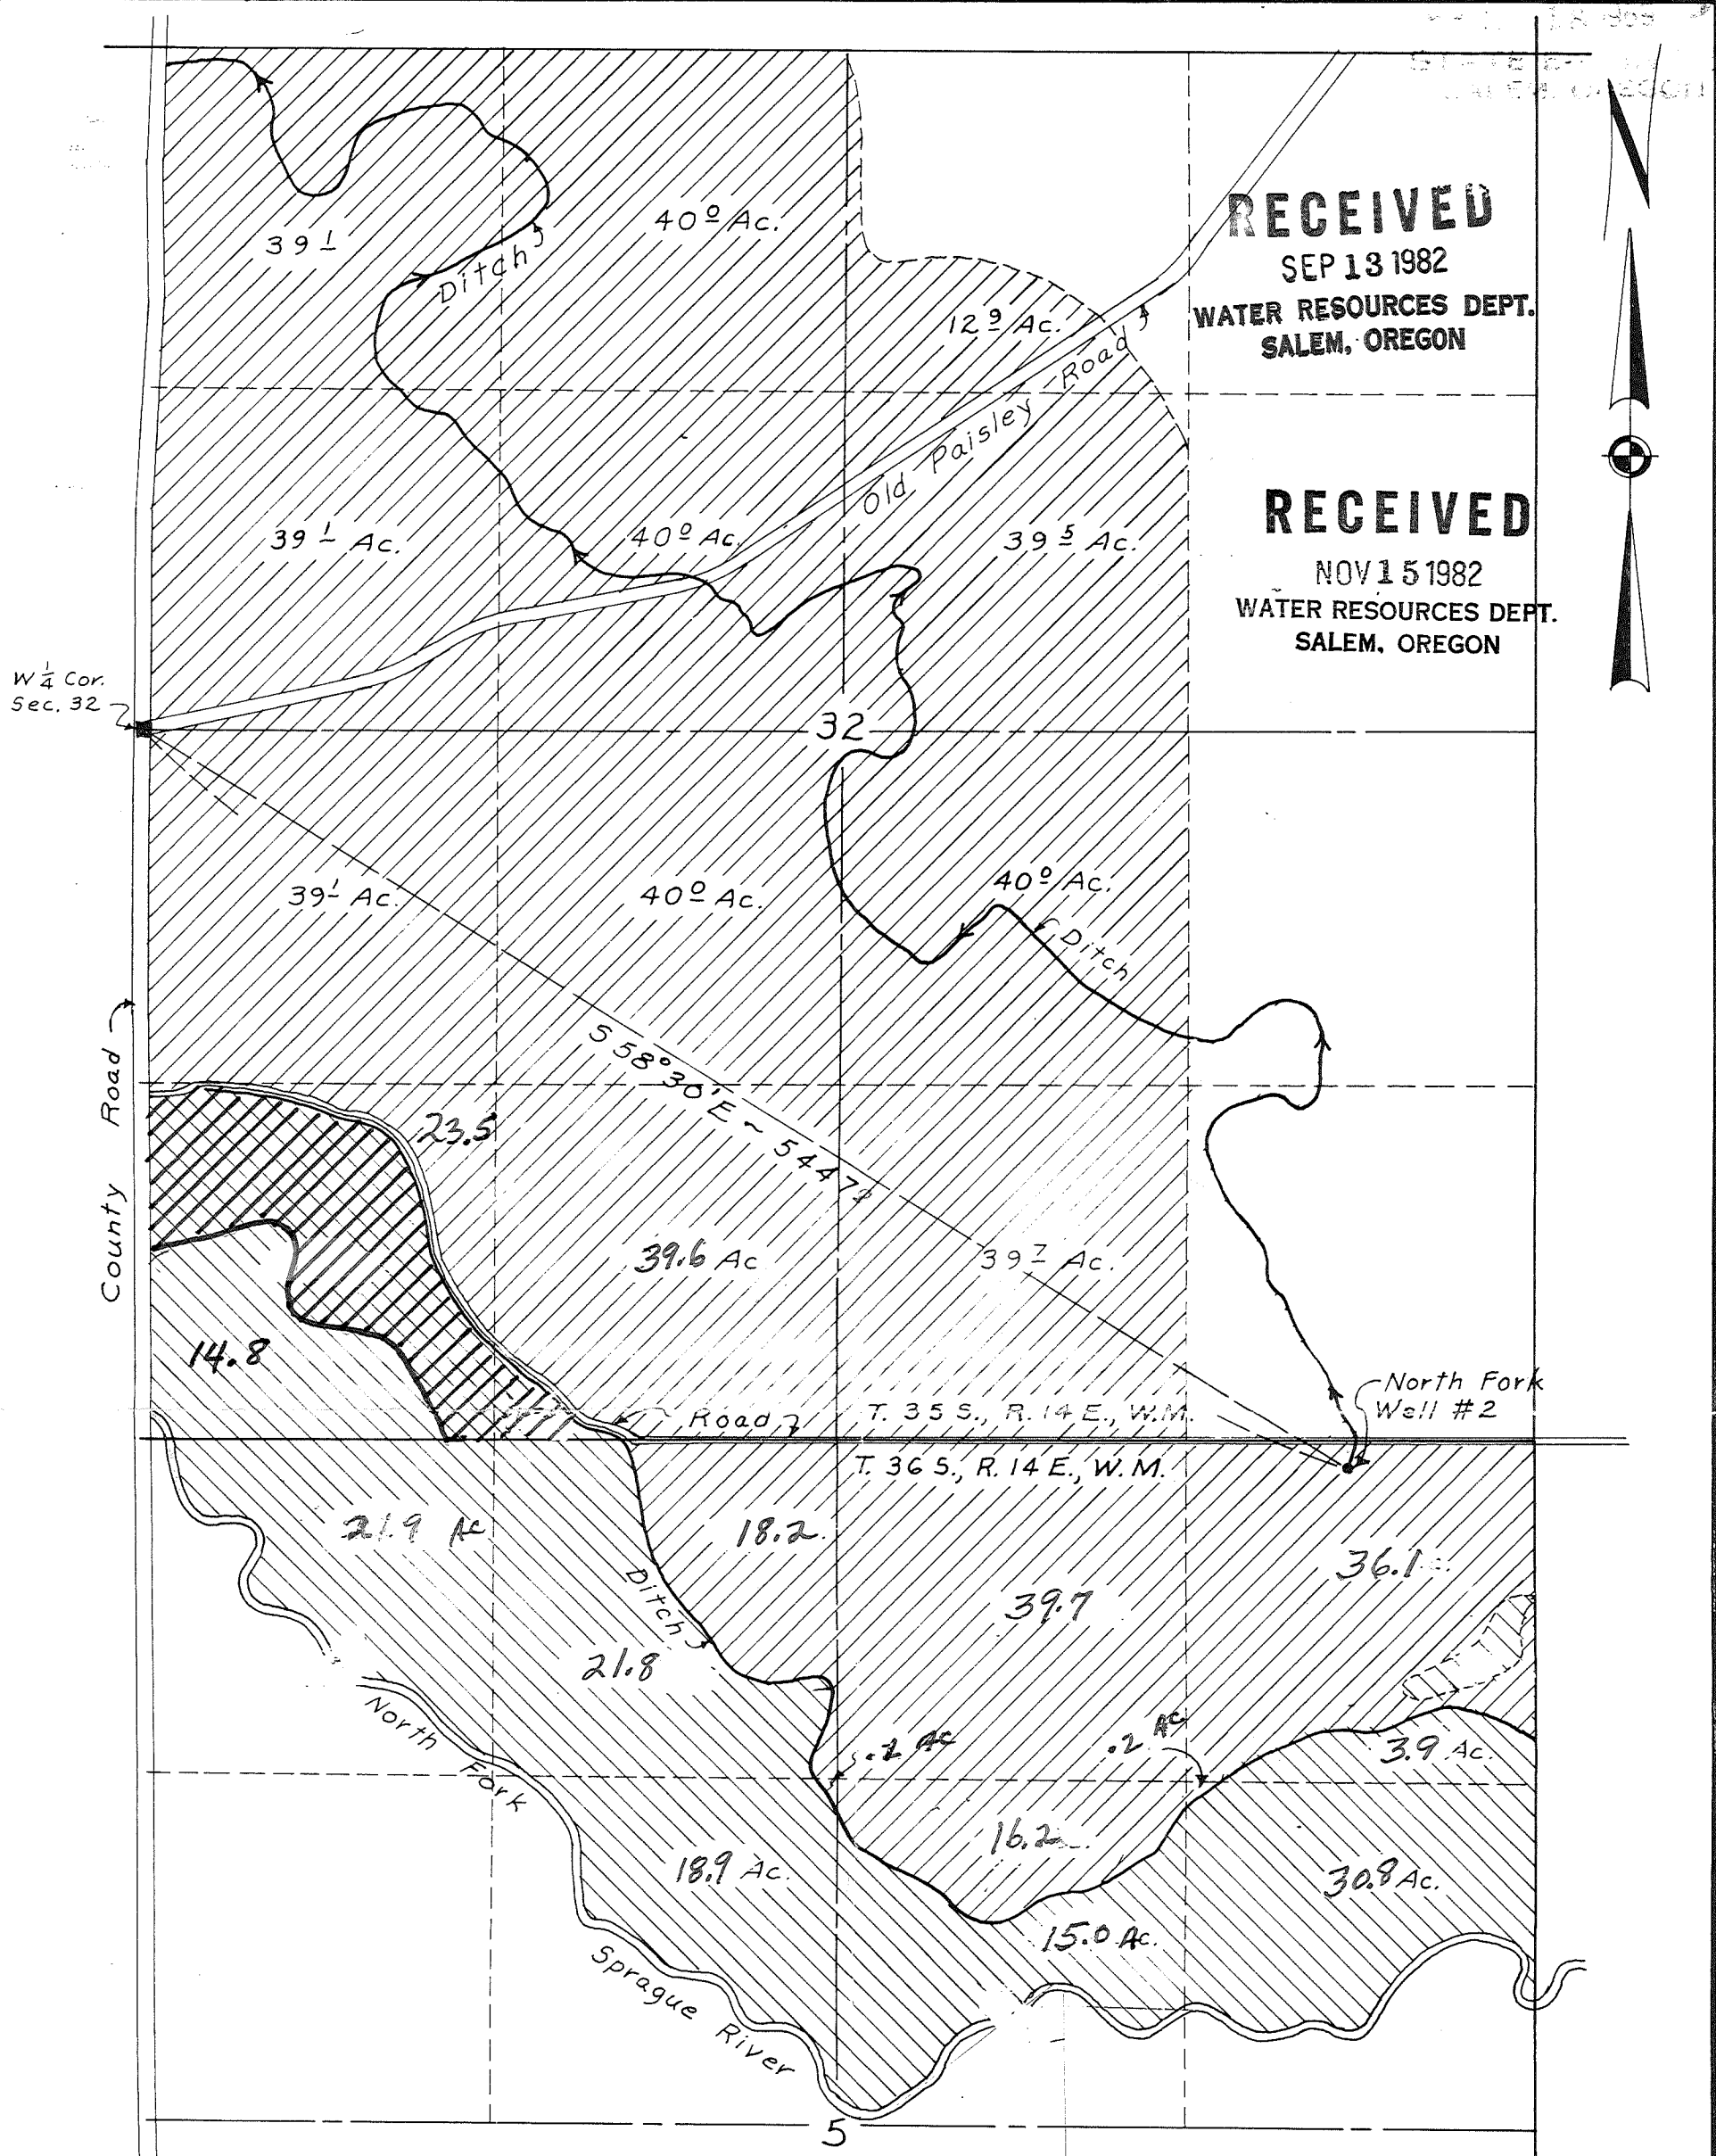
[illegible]

$39^{\underline{1}}$

$40^{\underline{0}}$ Ac.

Ditch

RECEIVED
SEP 13 1982
WATER RESOURCES DEPT.
SALEM, OREGON

$12^{\underline{9}}$ Ac.

Old Paisley Road

$39^{\underline{1}}$ Ac.

$40^{\underline{0}}$ Ac.

$39^{\underline{5}}$ Ac.

RECEIVED
NOV 15 1982
WATER RESOURCES DEPT.
SALEM, OREGON

W $\frac{1}{4}$ Cor.
Sec. 32

32

$39^{\underline{1}}$ Ac.

$40^{\underline{0}}$ Ac.

$40^{\underline{0}}$ Ac.

Ditch

County Road

S 58°30'E ~ 5447

23.5

39.6 Ac

$39^{\underline{7}}$ Ac.

14.8

North Fork
Well #2

Road

T. 35 S., R. 14 E., W.M.

T. 36 S., R. 14 E., W.M.

21.9 Ac

18.2

36.1

Ditch

39.7

21.8

North Fork

.2 Ac

.2 Ac

3.9 Ac.

16.2

18.9 Ac.

30.8 Ac.

15.0 Ac.

Sprague River

5